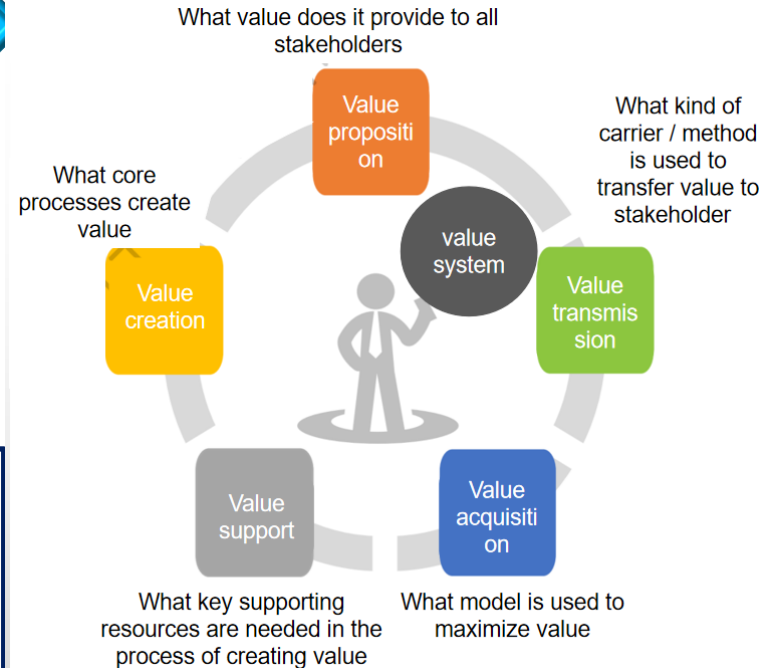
What value does it provide to all stakeholders

Value proposition

What kind of carrier / method is used to transfer value to stakeholder

What core processes create value

value system

Value creation

Value transmission

Value support

Value acquisition

What key supporting resources are needed in the process of creating value

What model is used to maximize value